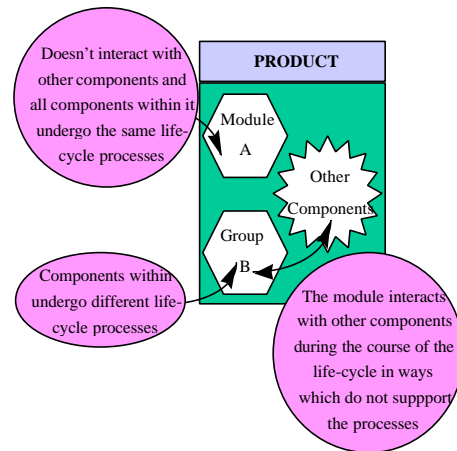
Doesn't interact with other components and all components within it undergo the same life-cycle processes

PRODUCT

Module A

Other Components

Group B

Components within undergo different life-cycle processes

The module interacts with other components during the course of the life-cycle in ways which do not suppport the processes